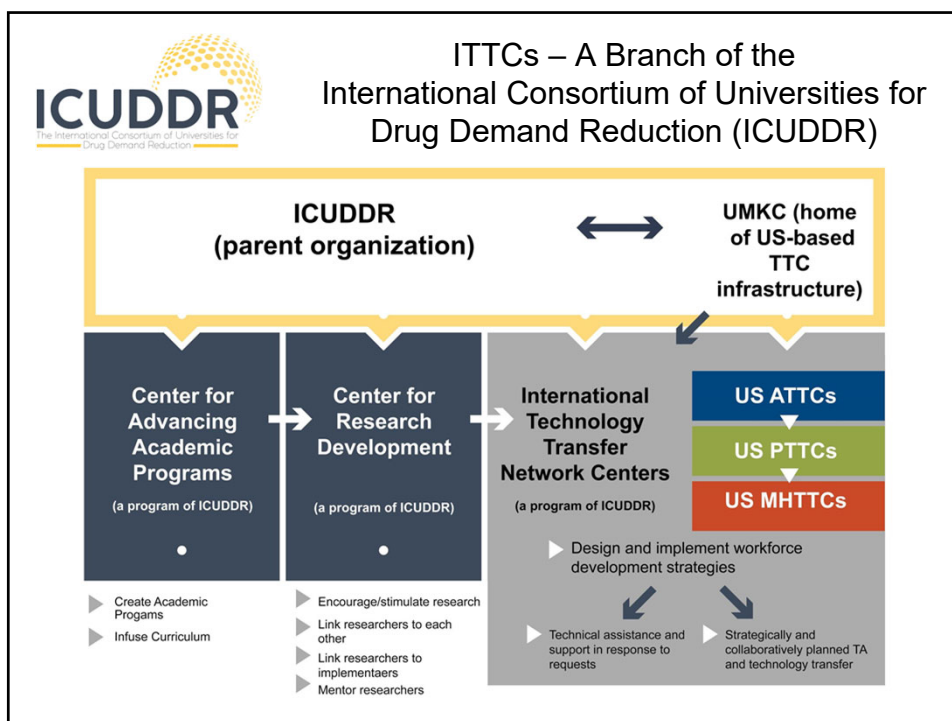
ICUDDR
The International Consortium of Universities for Drug Demand Reduction

ITTCs – A Branch of the International Consortium of Universities for Drug Demand Reduction (ICUDDR)

ICUDDR (parent organization)

UMKC (home of US-based TTC infrastructure)

Center for Advancing Academic Programs
(a program of ICUDDR)

Center for Research Development
(a program of ICUDDR)

International Technology Transfer Network Centers
(a program of ICUDDR)

US ATTCs

US PTTCs

US MHTTCs

Create Academic Progams

Infuse Curriculum

Encourage/stimulate research

Link researchers to each other

Link researchers to implementaers

Mentor researchers

Design and implement workforce development strategies

Technical assistance and support in response to requests

Strategically and collaboratively planned TA and technology transfer